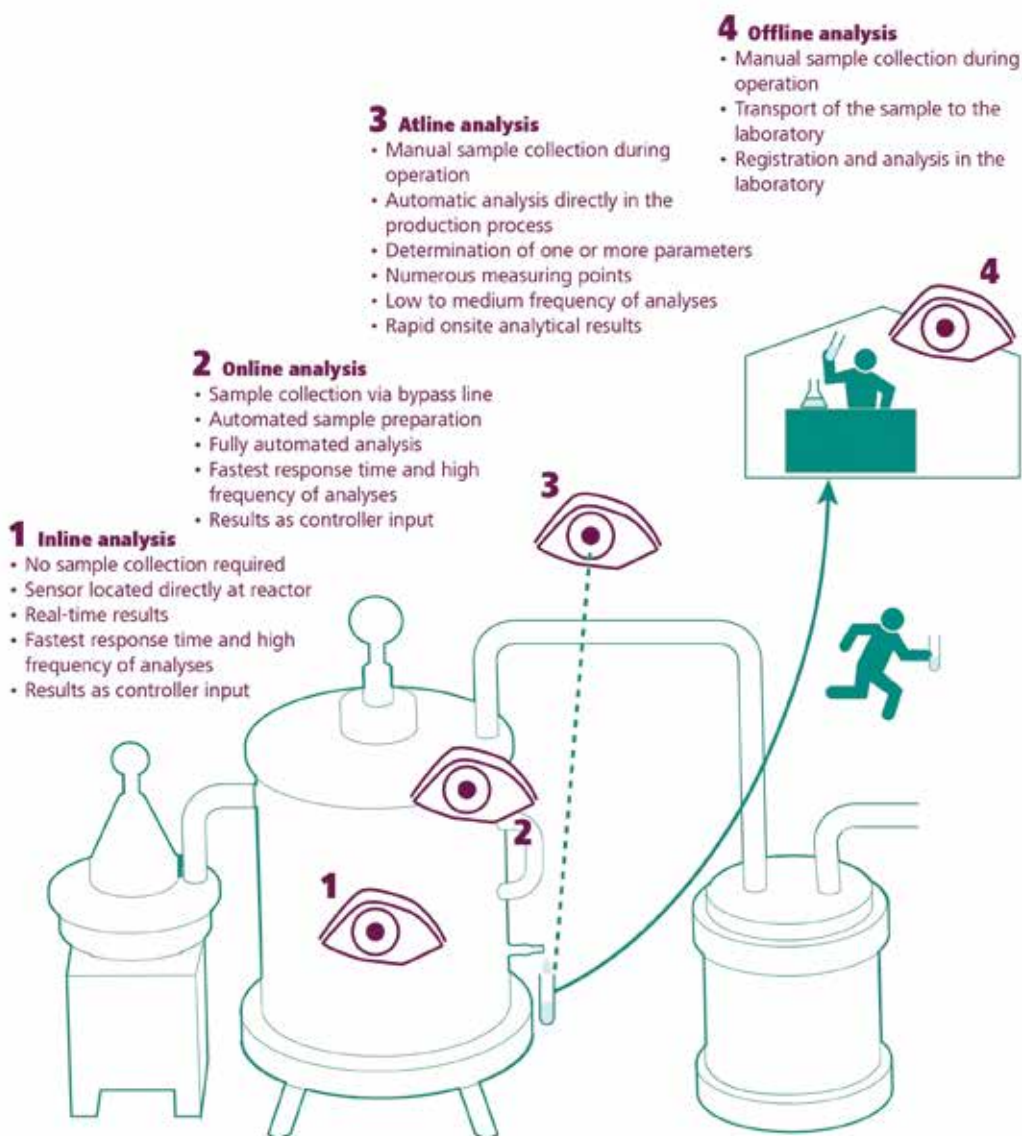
4 Offline analysis
- Manual sample collection during operation
- Transport of the sample to the laboratory
- Registration and analysis in the laboratory

3 Atline analysis
- Manual sample collection during operation
- Automatic analysis directly in the production process
- Determination of one or more parameters
- Numerous measuring points
- Low to medium frequency of analyses
- Rapid onsite analytical results

2 Online analysis
- Sample collection via bypass line
- Automated sample preparation
- Fully automated analysis
- Fastest response time and high frequency of analyses
- Results as controller input

1 Inline analysis
- No sample collection required
- Sensor located directly at reactor
- Real-time results
- Fastest response time and high frequency of analyses
- Results as controller input

4

3

2

1